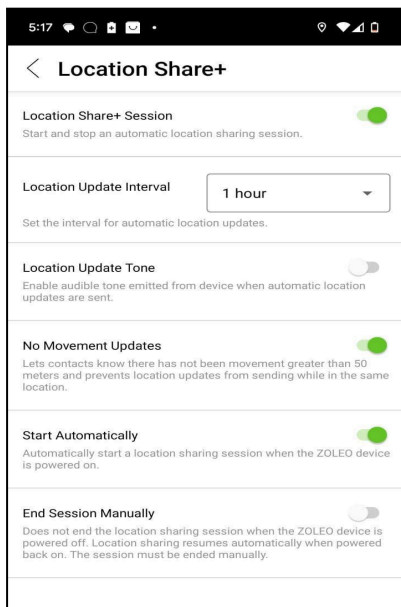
5:17

<

Location Share+

Location Share+ Session

Start and stop an automatic location sharing session.

Location Update Interval

1 hour

Set the interval for automatic location updates.

Location Update Tone

Enable audible tone emitted from device when automatic location updates are sent.

No Movement Updates

Lets contacts know there has not been movement greater than 50 meters and prevents location updates from sending while in the same location.

Start Automatically

Automatically start a location sharing session when the ZOLEO device is powered on.

End Session Manually

Does not end the location sharing session when the ZOLEO device is powered off. Location sharing resumes automatically when powered back on. The session must be ended manually.